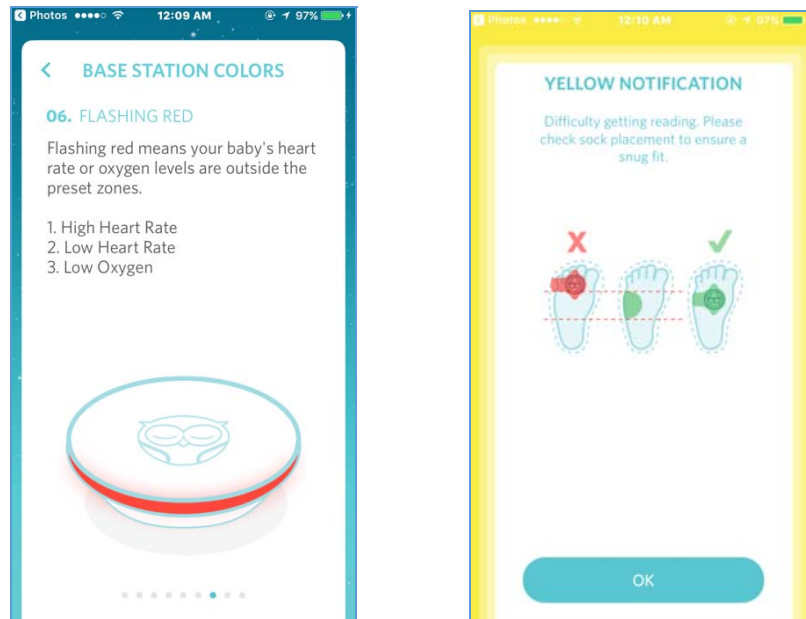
Photos ●●●●○ 12:09 AM 97%

<

BASE STATION COLORS

06. FLASHING RED

Flashing red means your baby's heart rate or oxygen levels are outside the preset zones.

1. High Heart Rate
2. Low Heart Rate
3. Low Oxygen

Photos ●●●●○ 12:10 AM 97%

YELLOW NOTIFICATION

Difficulty getting reading. Please check sock placement to ensure a snug fit.

X

✓

OK